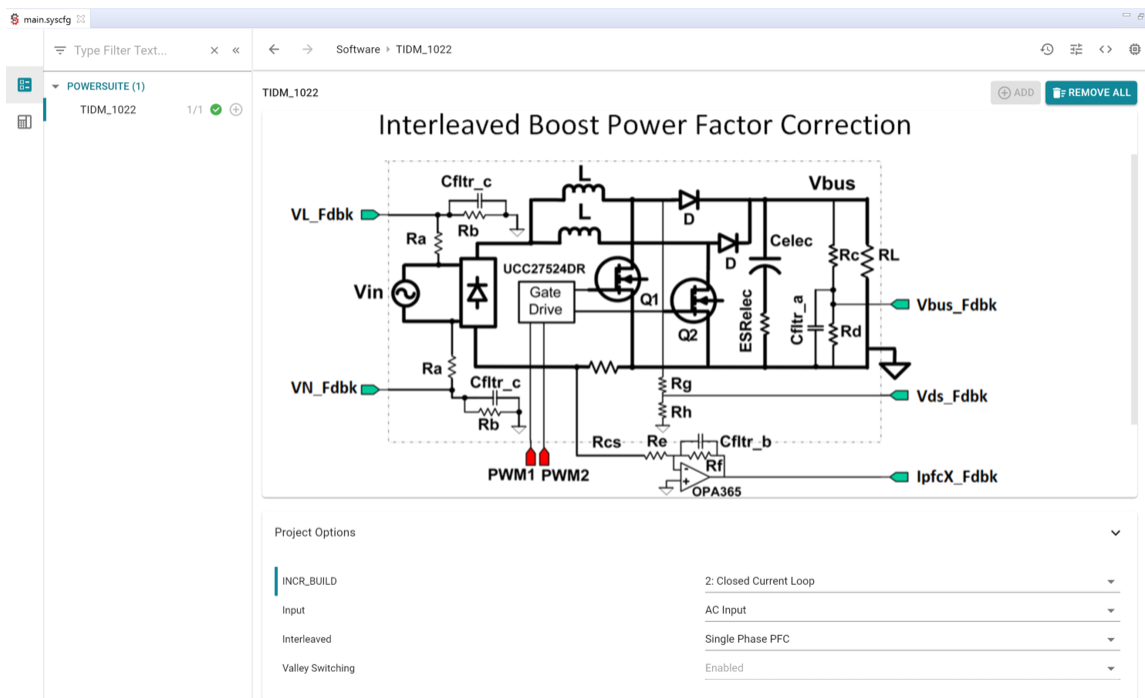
main.syscfg

Type Filter Text...

POWERSUITE (1)

TIDM_1022 1/1

Software ▸ TIDM_1022

TIDM_1022

ADD

REMOVE ALL

Interleaved Boost Power Factor Correction

VL_Fdbk

Cfltr_c

Rb

Ra

L

L

D

D

Vbus

Celec

Rc

RL

UCC27524DR

Vin

Gate Drive

Q1

Q2

ESRelec

Cfltr_a

Rd

Vbus_Fdbk

Ra

VN_Fdbk

Cfltr_c

Rb

Rg

Rh

Vds_Fdbk

Rcs

Re

Cfltr_b

Rf

PWM1 PWM2

OPA365

IpfcX_Fdbk

Project Options

| | |
|---|---|
| INCR_BUILD | 2: Closed Current Loop |
| Input | AC Input |
| Interleaved | Single Phase PFC |
| Valley Switching | Enabled |